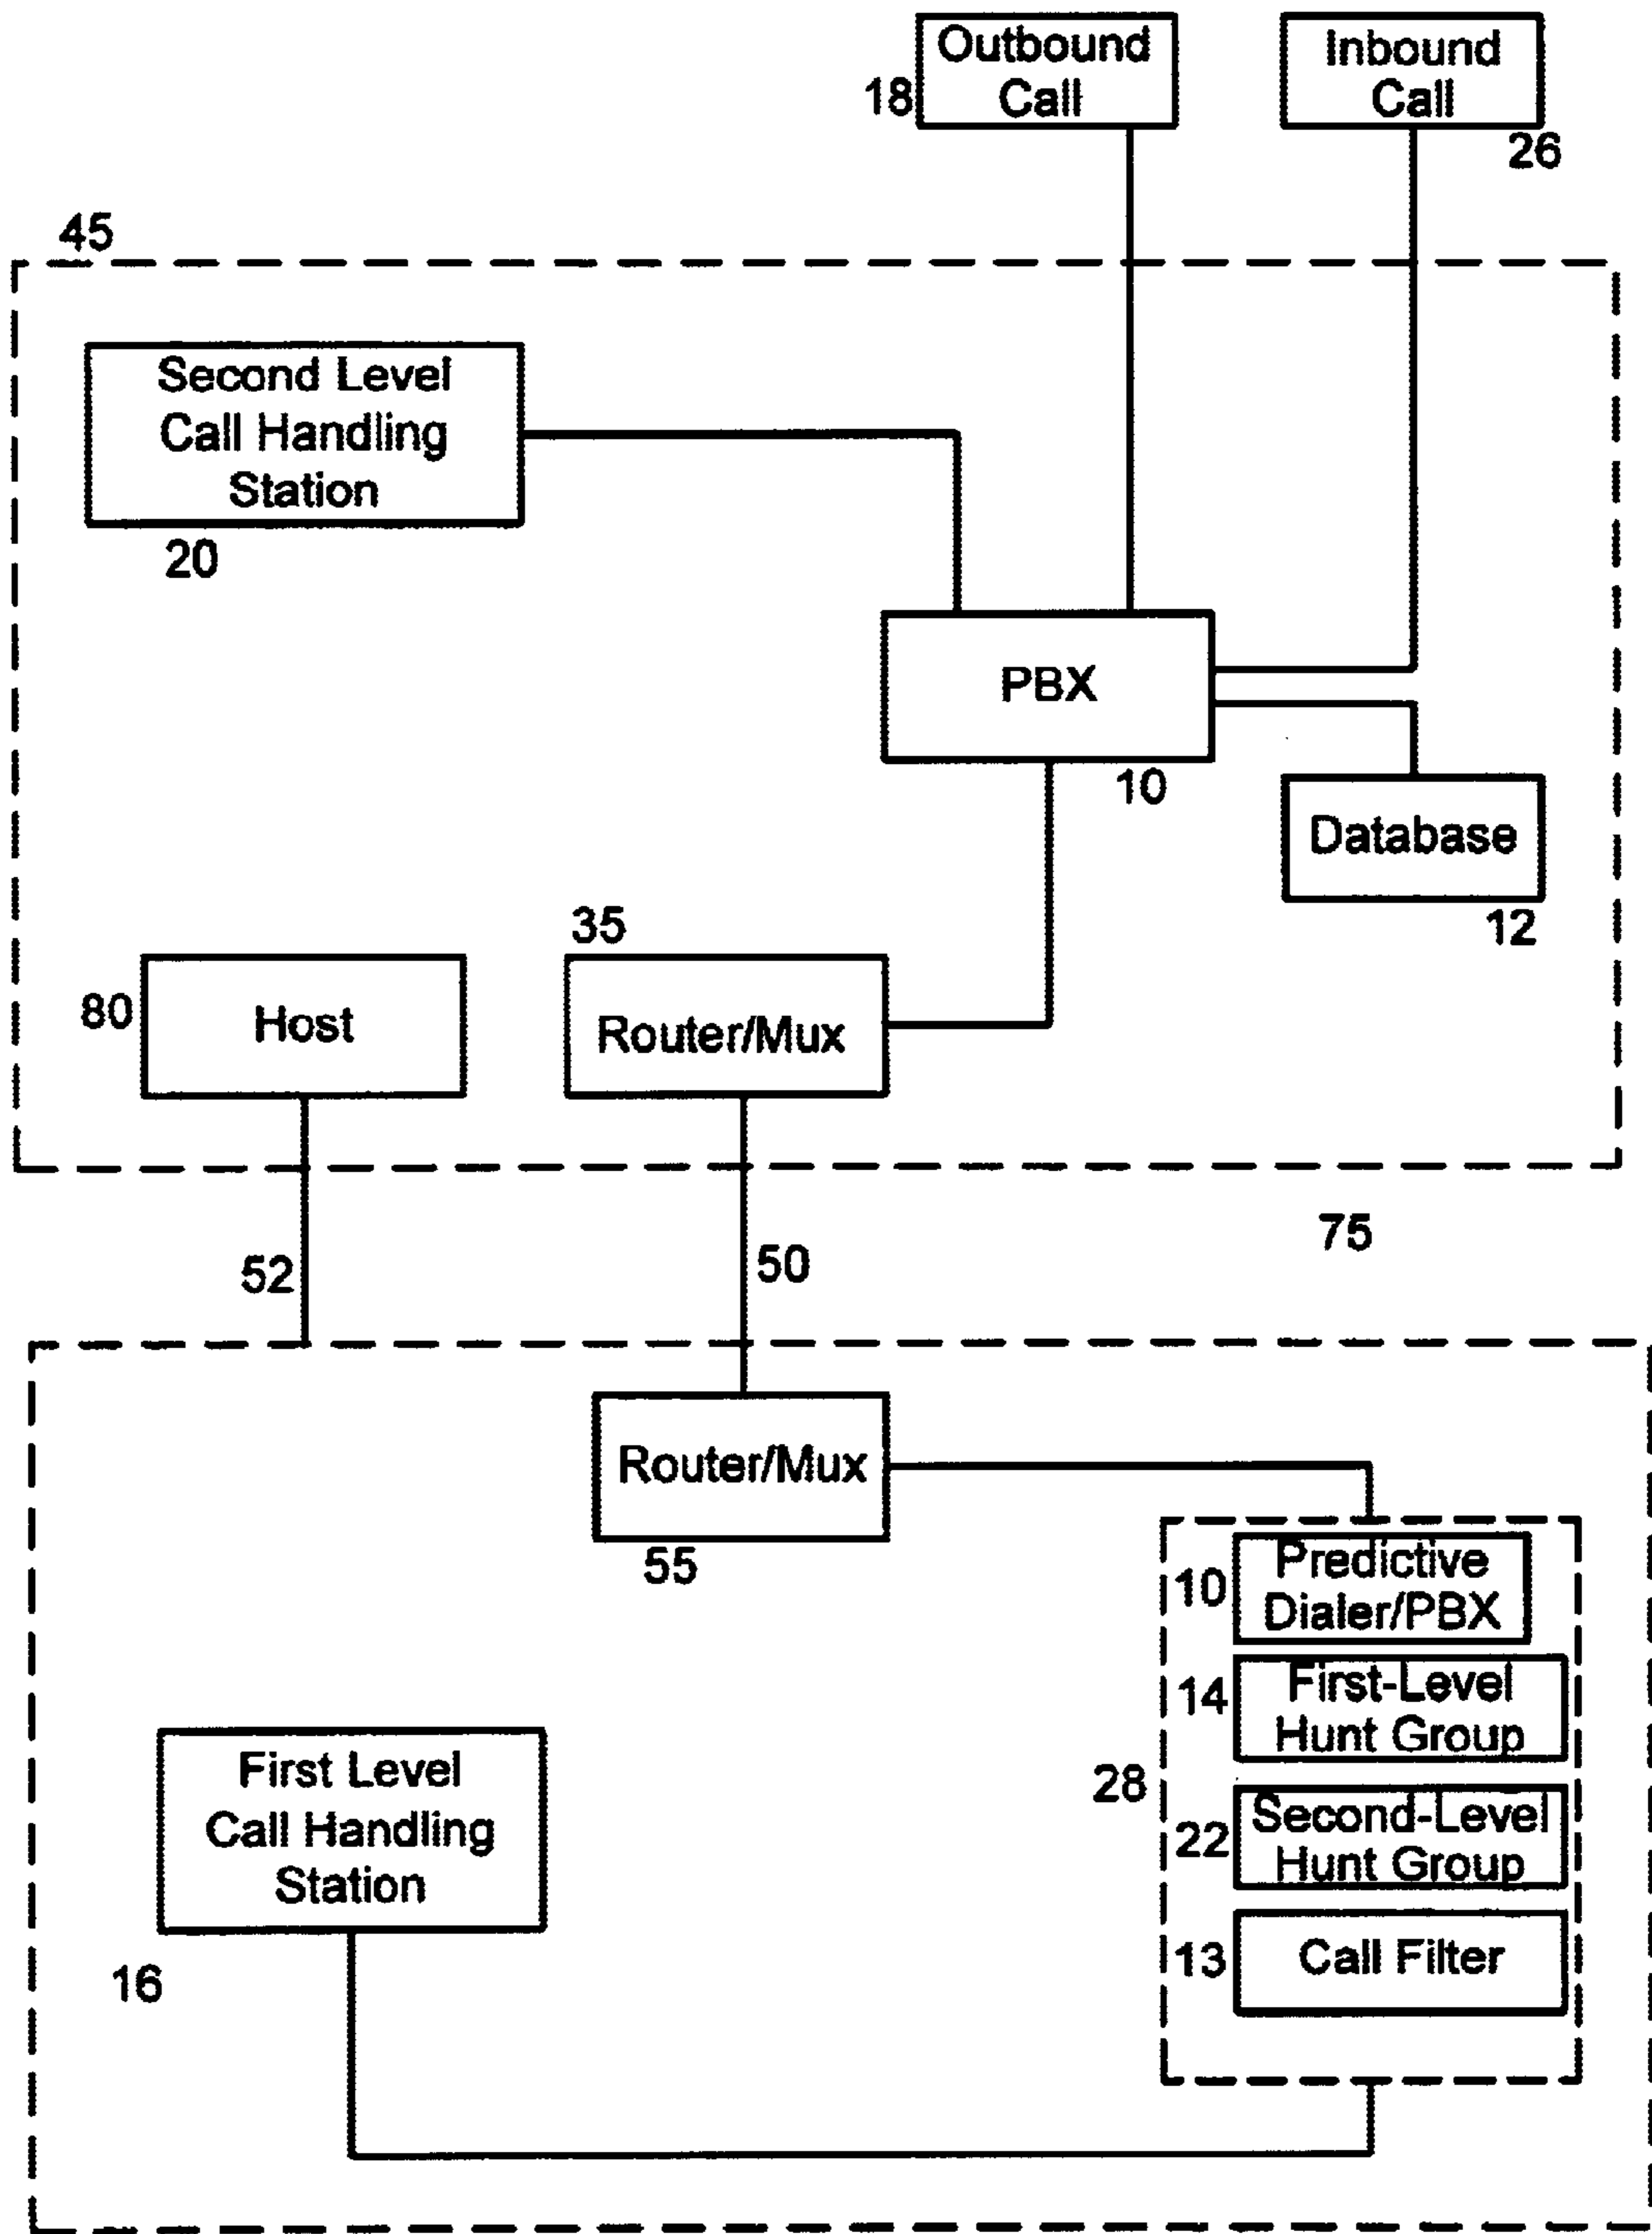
18 Outbound Call

Inbound Call 26

45

Second Level Call Handling Station

20

PBX

10

Database

12

35

80 Host

Router/Mux

52

50

75

Router/Mux

55

10 Predictive Dialer/PBX

14 First-Level Hunt Group

28

22 Second-Level Hunt Group

13 Call Filter

First Level Call Handling Station

16